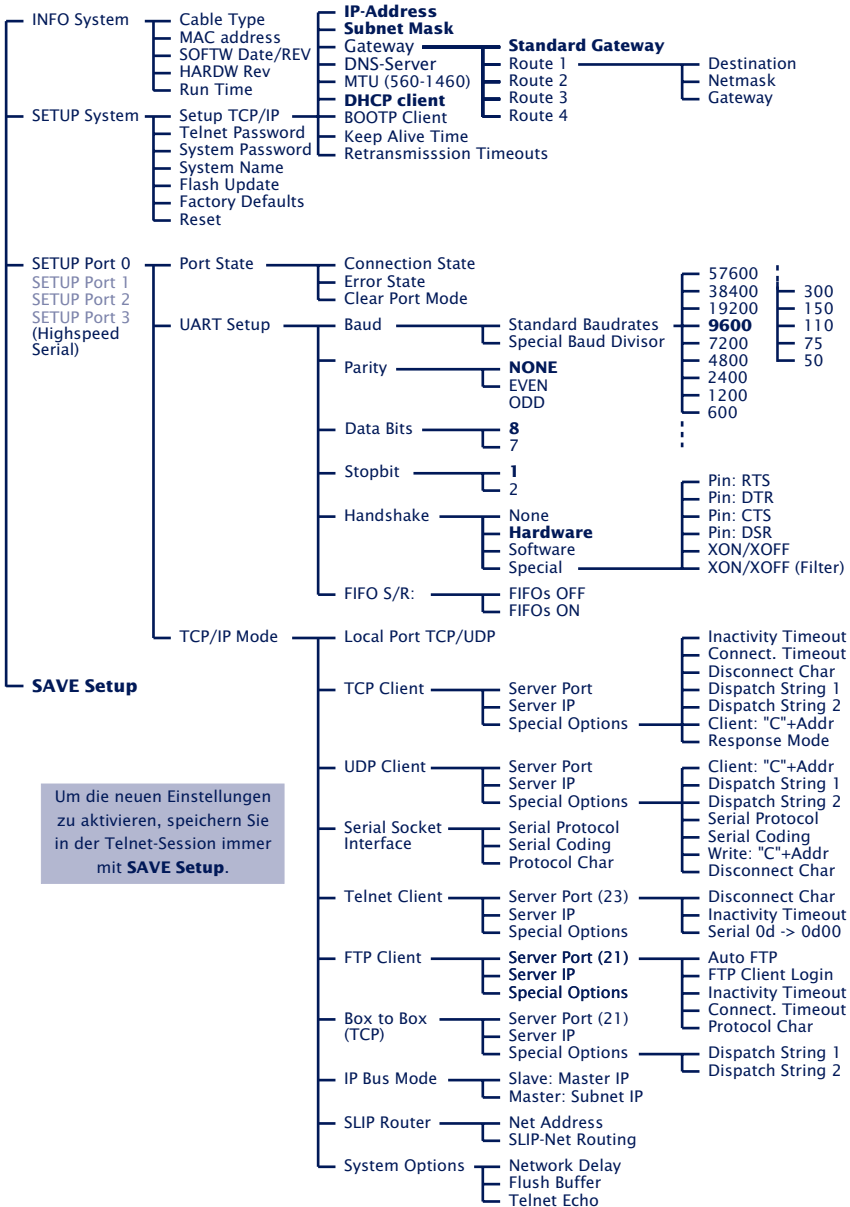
INFO System
Cable Type
MAC address
SOFTW Date/REV
HARDW Rev
Run Time

IP-Address
Subnet Mask
Gateway
Standard Gateway
Route 1
Route 2
Route 3
Route 4
Destination
Netmask
Gateway
DNS-Server
MTU (560-1460)
DHCP client
BOOTP Client
Keep Alive Time
Retransmisssion Timeouts

SETUP System
Setup TCP/IP
Telnet Password
System Password
System Name
Flash Update
Factory Defaults
Reset

SETUP Port 0
SETUP Port 1
SETUP Port 2
SETUP Port 3
(Highspeed Serial)

Port State
Connection State
Error State
Clear Port Mode

UART Setup
Baud
Standard Baudrates
Special Baud Divisor
57600
38400
19200
9600
7200
4800
2400
1200
600
300
150
110
75
50

Parity
NONE
EVEN
ODD

Data Bits
8
7

Stopbit
1
2

Handshake
None
Hardware
Software
Special
Pin: RTS
Pin: DTR
Pin: CTS
Pin: DSR
XON/XOFF
XON/XOFF (Filter)

FIFO S/R:
FIFOs OFF
FIFOs ON

TCP/IP Mode
Local Port TCP/UDP

TCP Client
Server Port
Server IP
Special Options
Inactivity Timeout
Connect. Timeout
Disconnect Char
Dispatch String 1
Dispatch String 2
Client: "C"+Addr
Response Mode

UDP Client
Server Port
Server IP
Special Options
Client: "C"+Addr
Dispatch String 1
Dispatch String 2
Serial Protocol
Serial Coding
Write: "C"+Addr
Disconnect Char

Serial Socket Interface
Serial Protocol
Serial Coding
Protocol Char

Telnet Client
Server Port (23)
Server IP
Special Options
Disconnect Char
Inactivity Timeout
Serial 0d -> 0d00

FTP Client
Server Port (21)
Server IP
Special Options
Auto FTP
FTP Client Login
Inactivity Timeout
Connect. Timeout
Protocol Char

Box to Box (TCP)
Server Port (21)
Server IP
Special Options
Dispatch String 1
Dispatch String 2

IP Bus Mode
Slave: Master IP
Master: Subnet IP

SLIP Router
Net Address
SLIP-Net Routing

System Options
Network Delay
Flush Buffer
Telnet Echo

SAVE Setup

Um die neuen Einstellungen zu aktivieren, speichern Sie in der Telnet-Session immer mit SAVE Setup.